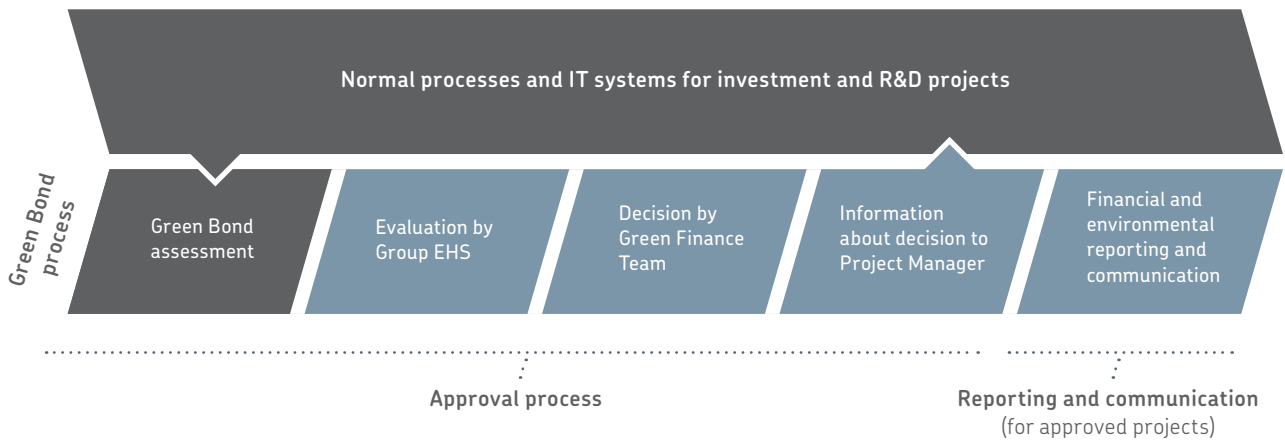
Normal processes and IT systems for investment and R&D projects

Green Bond process

Green Bond assessment

Evaluation by Group EHS

Decision by Green Finance Team

Information about decision to Project Manager

Financial and environmental reporting and communication

Approval process

Reporting and communication
(for approved projects)